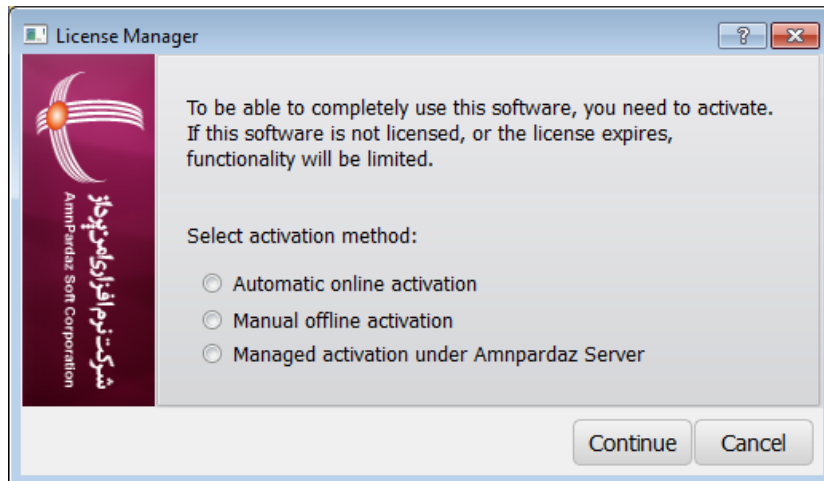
License Manager

?

To be able to completely use this software, you need to activate. If this software is not licensed, or the license expires, functionality will be limited.

Select activation method:

Automatic online activation

Manual offline activation

Managed activation under Amnpardaz Server

شرکت نرم افزاری امن پرداز

AmnPardaz Soft Corporation

Continue

Cancel